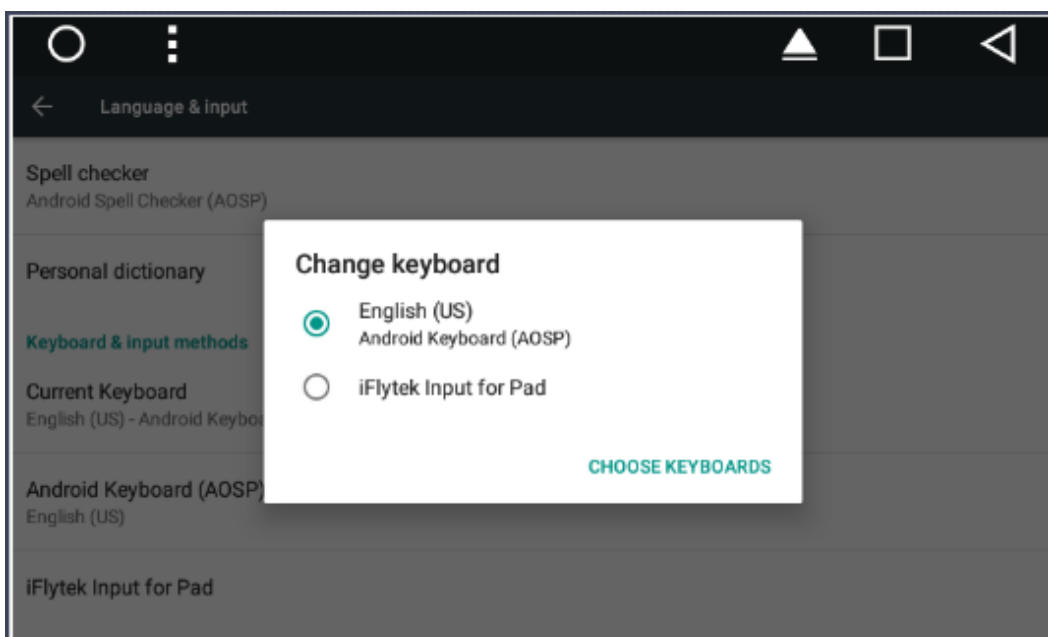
Language & input

Spell checker
Android Spell Checker (AOSP)

Personal dictionary

Keyboard & input methods

Current Keyboard
English (US) - Android Keybo

Android Keyboard (AOSP)
English (US)

iFlytek Input for Pad

Change keyboard

English (US)
Android Keyboard (AOSP)

iFlytek Input for Pad

CHOOSE KEYBOARDS